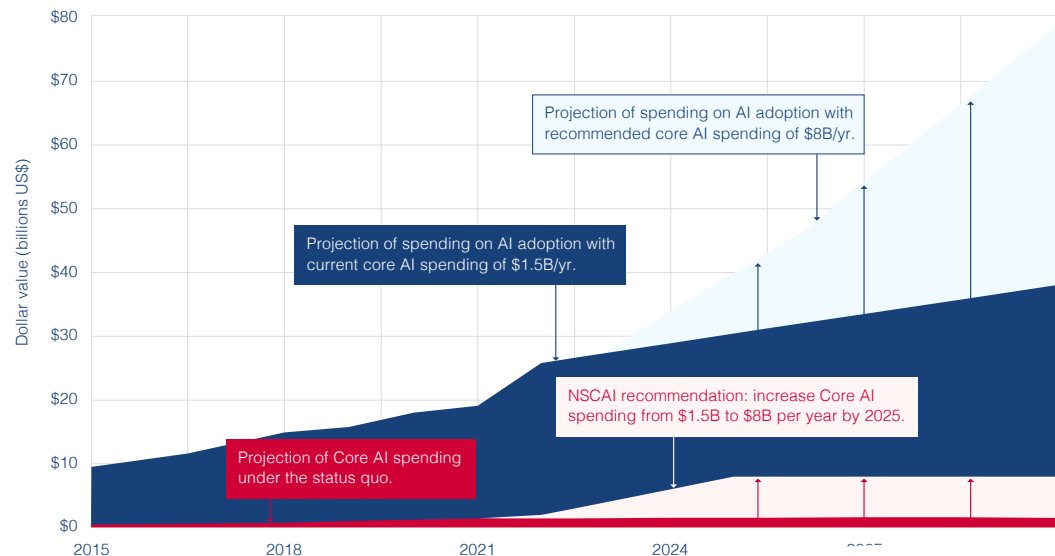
$80
$70
$60
$50
$40
$30
$20
$10
$0
Dollar value (billions US$)
Projection of spending on AI adoption with recommended core AI spending of $8B/yr.
Projection of spending on AI adoption with current core AI spending of $1.5B/yr.
NSCAI recommendation: increase Core AI spending from $1.5B to $8B per year by 2025.
Projection of Core AI spending under the status quo.
2015
2018
2021
2024
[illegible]